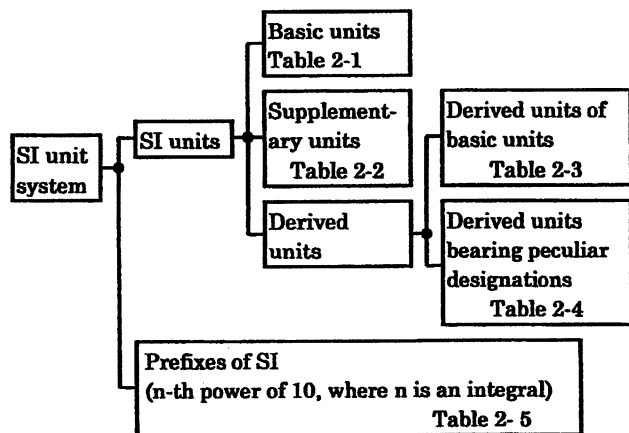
SI unit system

SI units

Basic units Table 2-1

Supplementary units Table 2-2

Derived units

Derived units of basic units Table 2-3

Derived units bearing peculiar designations Table 2-4

Prefixes of SI (n-th power of 10, where n is an integral) Table 2- 5